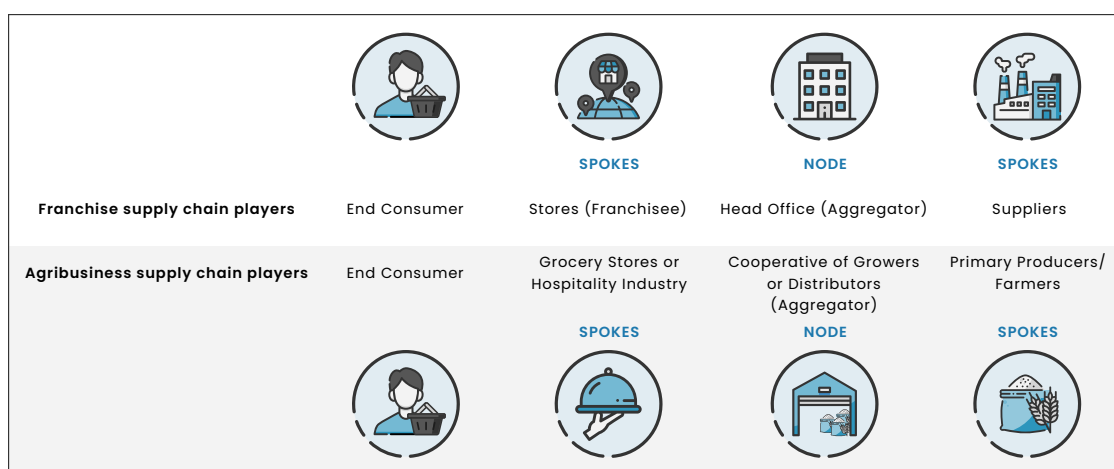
| | | SPOKES | NODE | SPOKES |
|---|---|---|---|---|
| **Franchise supply chain players** | End Consumer | Stores (Franchisee) | Head Office (Aggregator) | Suppliers |
| **Agribusiness supply chain players** | End Consumer | Grocery Stores or Hospitality Industry | Cooperative of Growers or Distributors (Aggregator) | Primary Producers/ Farmers |
| | | SPOKES | NODE | SPOKES |